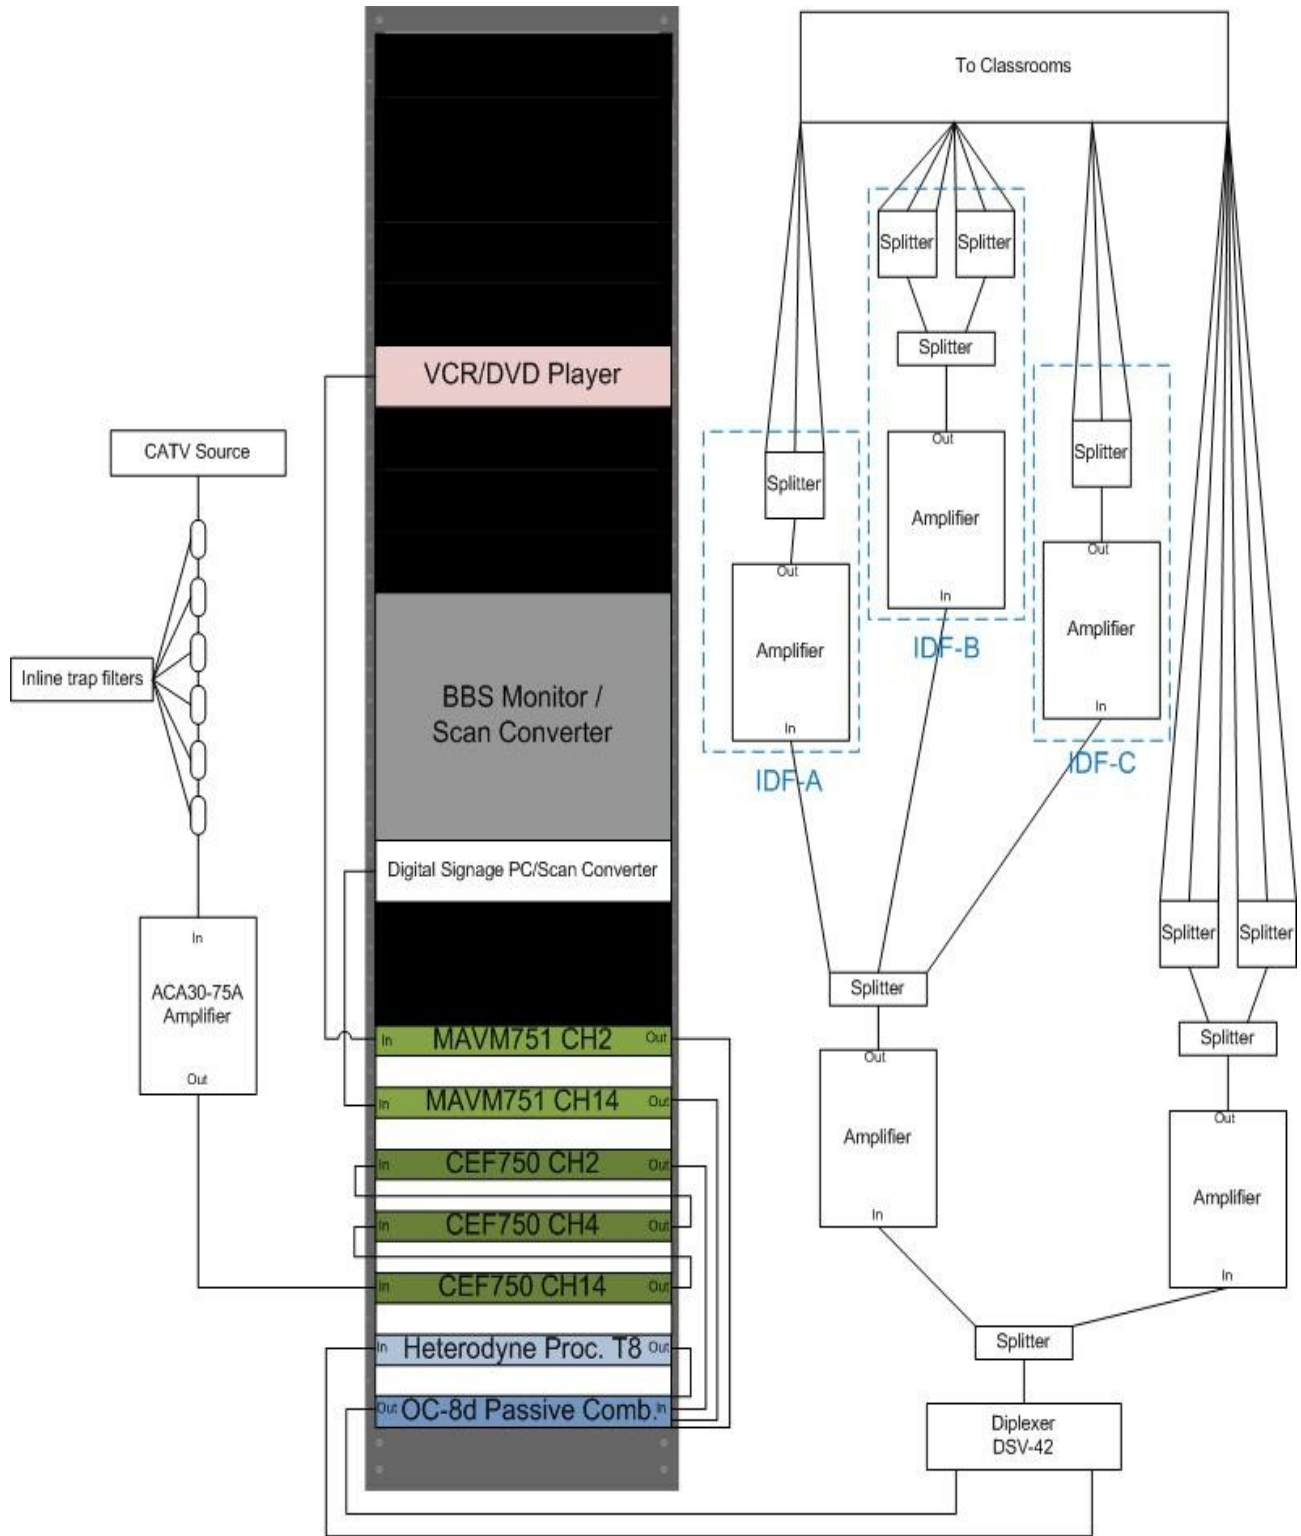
To Classrooms

Splitter
Splitter
Splitter
Out
Amplifier
In
IDF-B

Splitter
Out
Amplifier
In
IDF-A

Splitter
Out
Amplifier
In
IDF-C

VCR/DVD Player

CATV Source

Inline trap filters

BBS Monitor / Scan Converter

Digital Signage PC/Scan Converter

In
ACA30-75A Amplifier
Out

In MAVM751 CH2 Out
In MAVM751 CH14 Out
In CEF750 CH2 Out
In CEF750 CH4 Out
In CEF750 CH14 Out
In Heterodyne Proc. T8 Out
Out OC-8d Passive Comb. In

Splitter
Out
Amplifier
In

Splitter
Splitter
Splitter
Out
Amplifier
In

Splitter

Diplexer
DSV-42